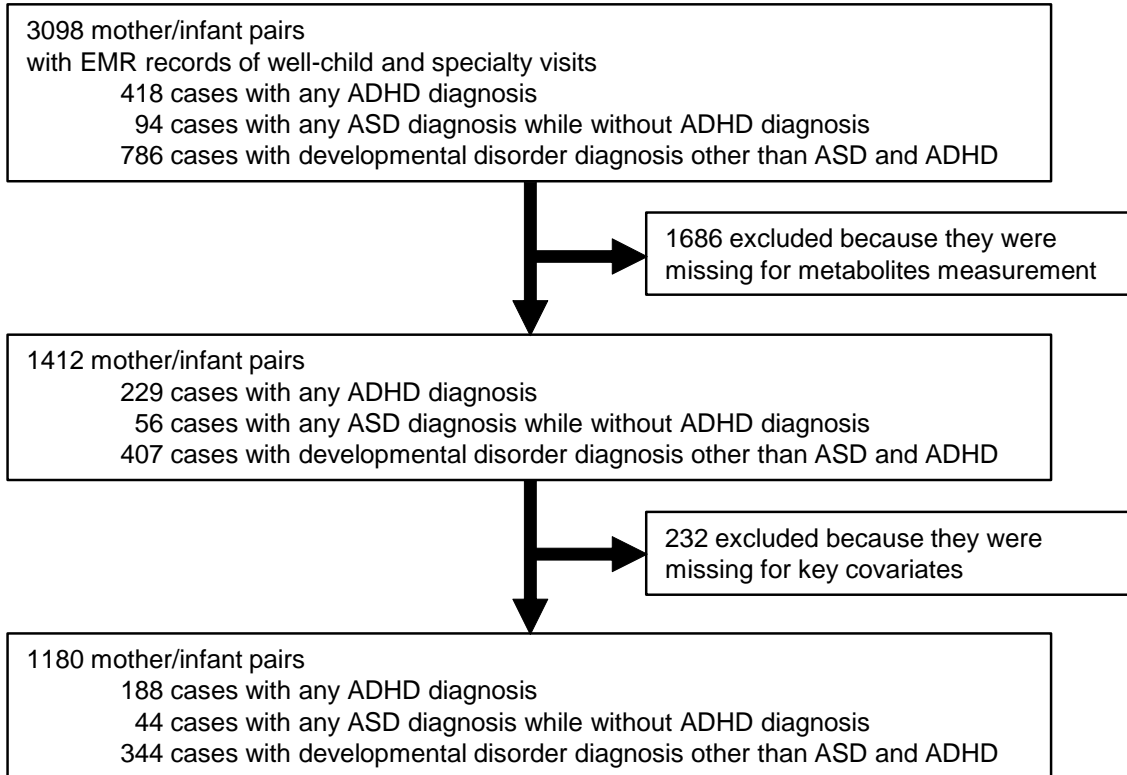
3098 mother/infant pairs
with EMR records of well-child and specialty visits
418 cases with any ADHD diagnosis
94 cases with any ASD diagnosis while without ADHD diagnosis
786 cases with developmental disorder diagnosis other than ASD and ADHD

1686 excluded because they were missing for metabolites measurement

1412 mother/infant pairs
229 cases with any ADHD diagnosis
56 cases with any ASD diagnosis while without ADHD diagnosis
407 cases with developmental disorder diagnosis other than ASD and ADHD

232 excluded because they were missing for key covariates

1180 mother/infant pairs
188 cases with any ADHD diagnosis
44 cases with any ASD diagnosis while without ADHD diagnosis
344 cases with developmental disorder diagnosis other than ASD and ADHD